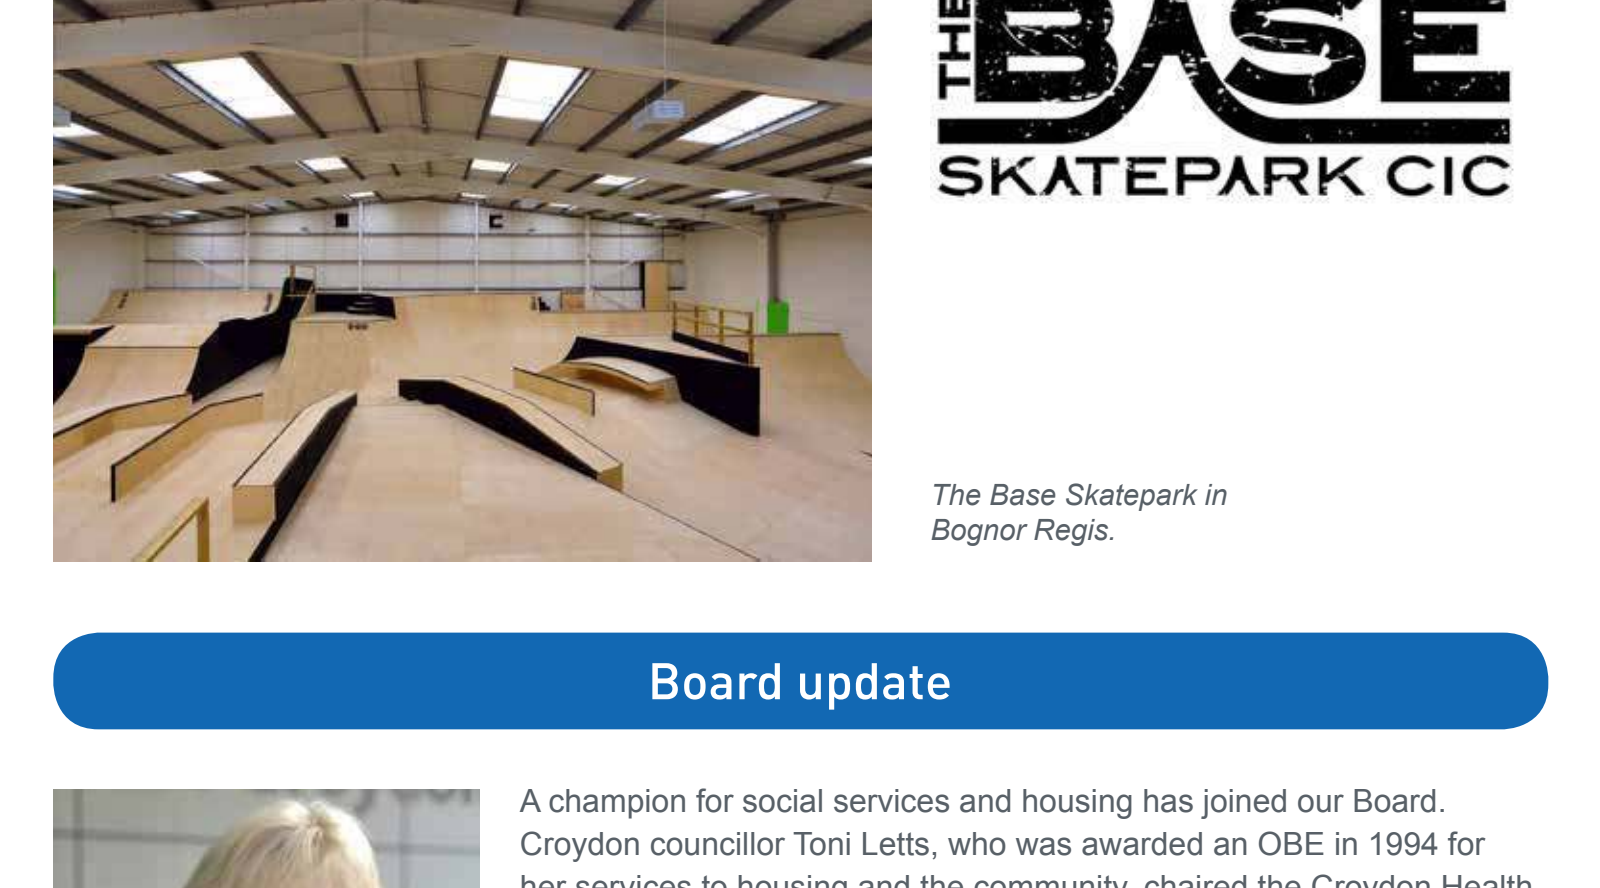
THE BASE
SKATEPARK CIC

The Base Skatepark in Bognor Regis.

Board update

A champion for social services and housing has joined our Board. Croydon councillor Toni Letts, who was awarded an OBE in 1994 for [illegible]